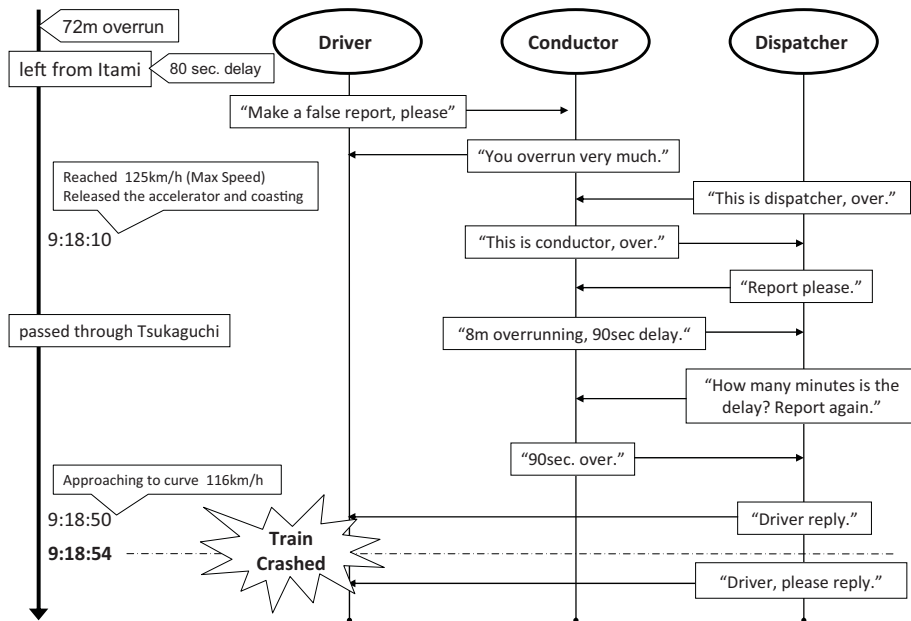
72m overrun

left from Itami

80 sec. delay

Driver

Conductor

Dispatcher

"Make a false report, please"

"You overrun very much."

Reached 125km/h (Max Speed)
Released the accelerator and coasting

"This is dispatcher, over."

9:18:10

"This is conductor, over."

"Report please."

passed through Tsukaguchi

"8m overrunning, 90sec delay."

"How many minutes is the delay? Report again."

"90sec. over."

Approaching to curve 116km/h

9:18:50

"Driver reply."

9:18:54

Train Crashed

"Driver, please reply."